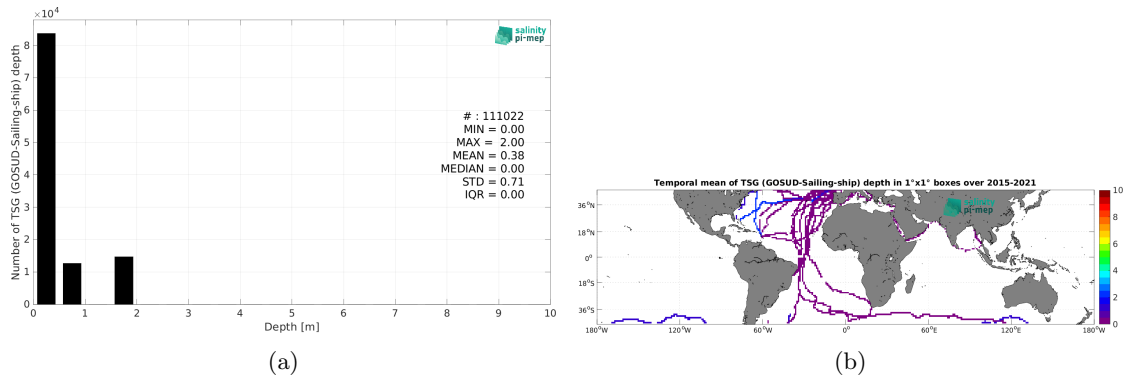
$\times 10^4$
Number of TSG (GOSUD-Sailing-ship) depth
8
7
6
5
4
3
2
1
0
0 1 2 3 4 5 6 7 8 9 10
Depth [m]
salinity pi-mep
# : 111022
MIN = 0.00
MAX = 2.00
MEAN = 0.38
MEDIAN = 0.00
STD = 0.71
IQR = 0.00

(a)

Temporal mean of TSG (GOSUD-Sailing-ship) depth in 1°x1° boxes over 2015-2021
36°N
18°N
0°
18°S
36°S
180°W 120°W 60°W 0° 60°E 120°E 180°W
salinity pi-mep
10
8
6
4
2
0

(b)